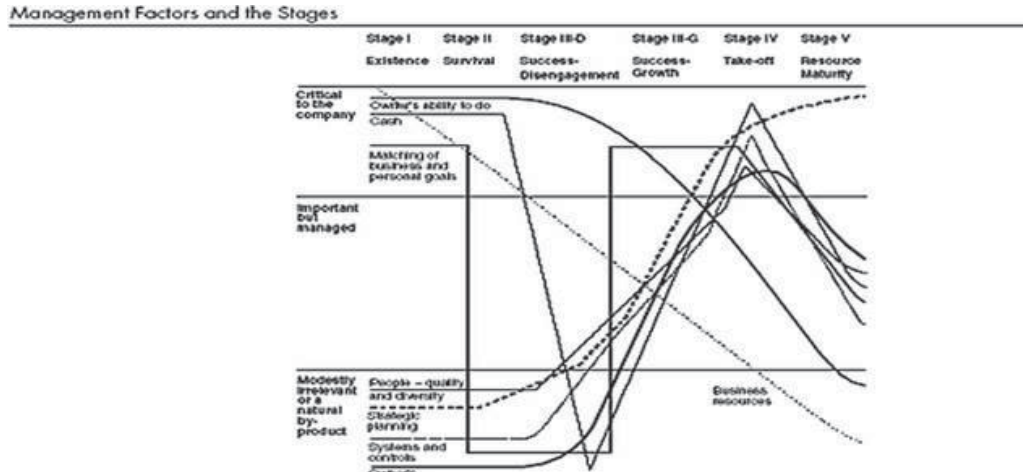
Management Factors and the Stages

| Stage I | Stage II | Stage III-D | Stage III-G | Stage IV | Stage V |
|---|---|---|---|---|---|
| Existence | Survival | Success-Disengagement | Success-Growth | Take-off | Resource Maturity |

Critical to the company

Owner's ability to do

Cash

Matching of business and personal goals

Important but managed

Modestly irrelevant or a natural by-product

People – quality and diversity

Strategic planning

Systems and controls

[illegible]

Business resources